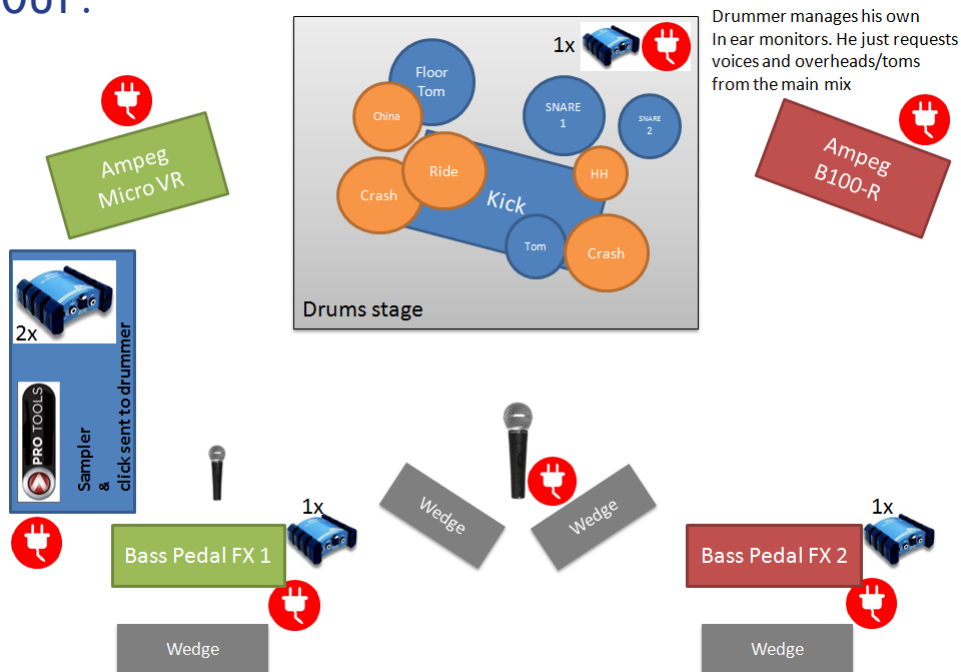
OUT:

Drummer manages his own In ear monitors. He just requests voices and overheads/toms from the main mix

Ampeg Micro VR

Floor Tom

China

Ride

Crash

Kick

SNARE 1

SNARE 2

HH

Tom

Crash

1x

Drums stage

Ampeg B100-R

2x

PRO TOOLS

Sampler & click sent to drummer

Wedge

Wedge

1x

Bass Pedal FX 1

1x

Bass Pedal FX 2

Wedge

Wedge